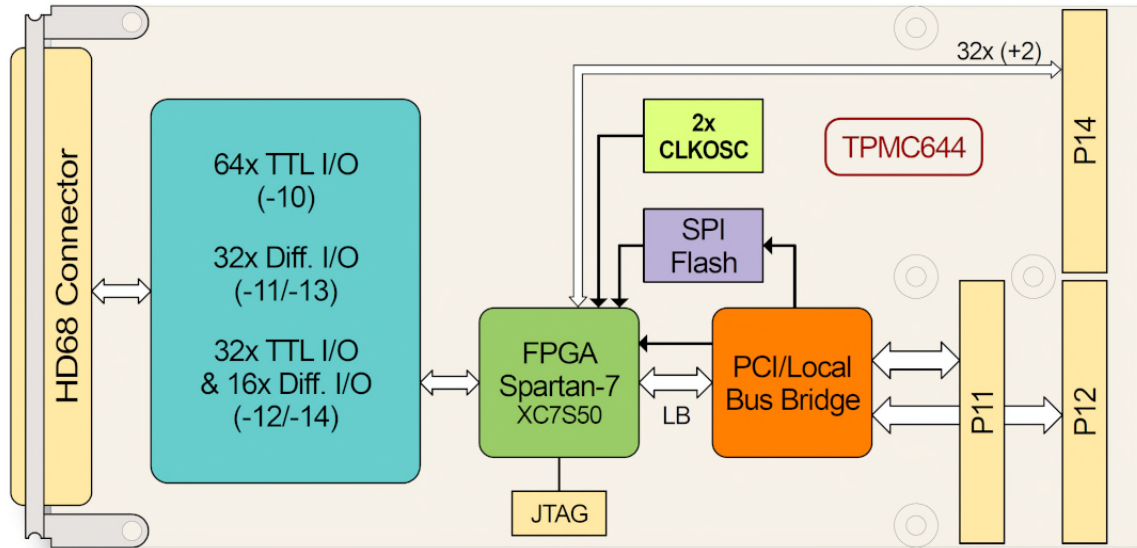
HD68 Connector

64x TTL I/O
(-10)

32x Diff. I/O
(-11/-13)

32x TTL I/O
& 16x Diff. I/O
(-12/-14)

32x (+2)

2x
CLKOSC

TPMC644

P14

SPI
Flash

FPGA
Spartan-7
XC7S50

LB

PCI/Local
Bus Bridge

P11

P12

JTAG